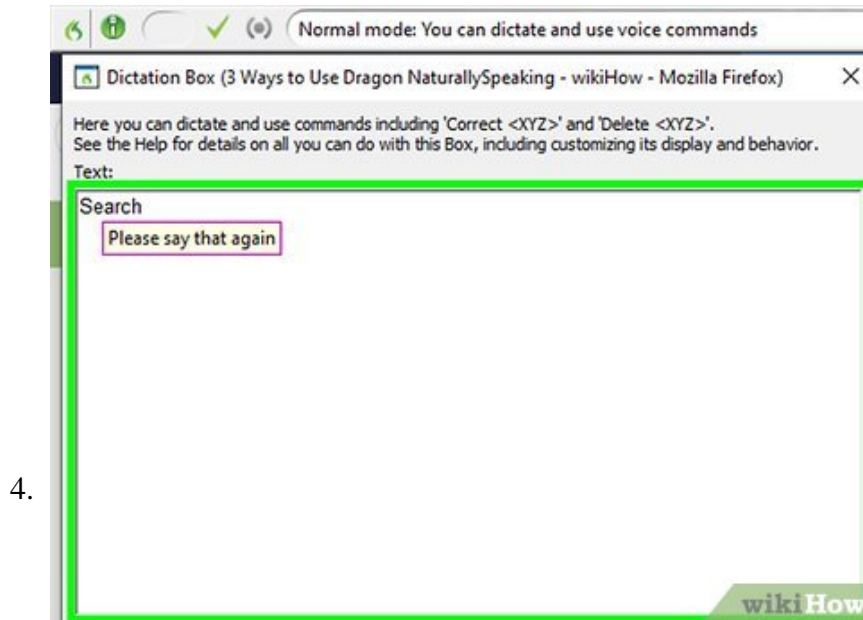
Normal mode: You can dictate and use voice commands

Dictation Box (3 Ways to Use Dragon NaturallySpeaking - wikiHow - Mozilla Firefox)

×

Here you can dictate and use commands including 'Correct <XYZ>' and 'Delete <XYZ>'.
See the Help for details on all you can do with this Box, including customizing its display and behavior.

Text:

Search

Please say that again

4.

wikiHow